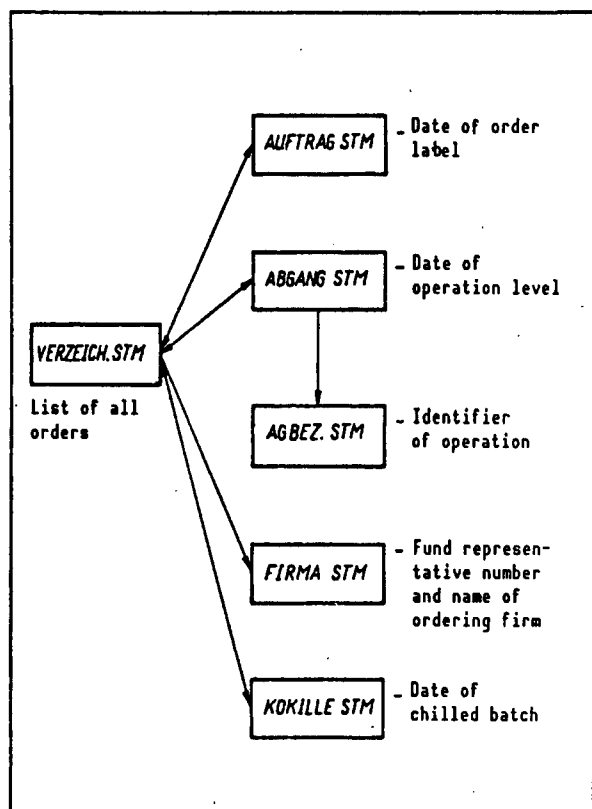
AUFTRAG.STM
- Date of order label

ABGANG.STM
- Date of operation level

VERZEICH.STM
List of all orders

AGBEZ.STM
- Identifier of operation

FIRMA.STM
- Fund representative number and name of ordering firm

KOKILLE.STM
- Date of chilled batch